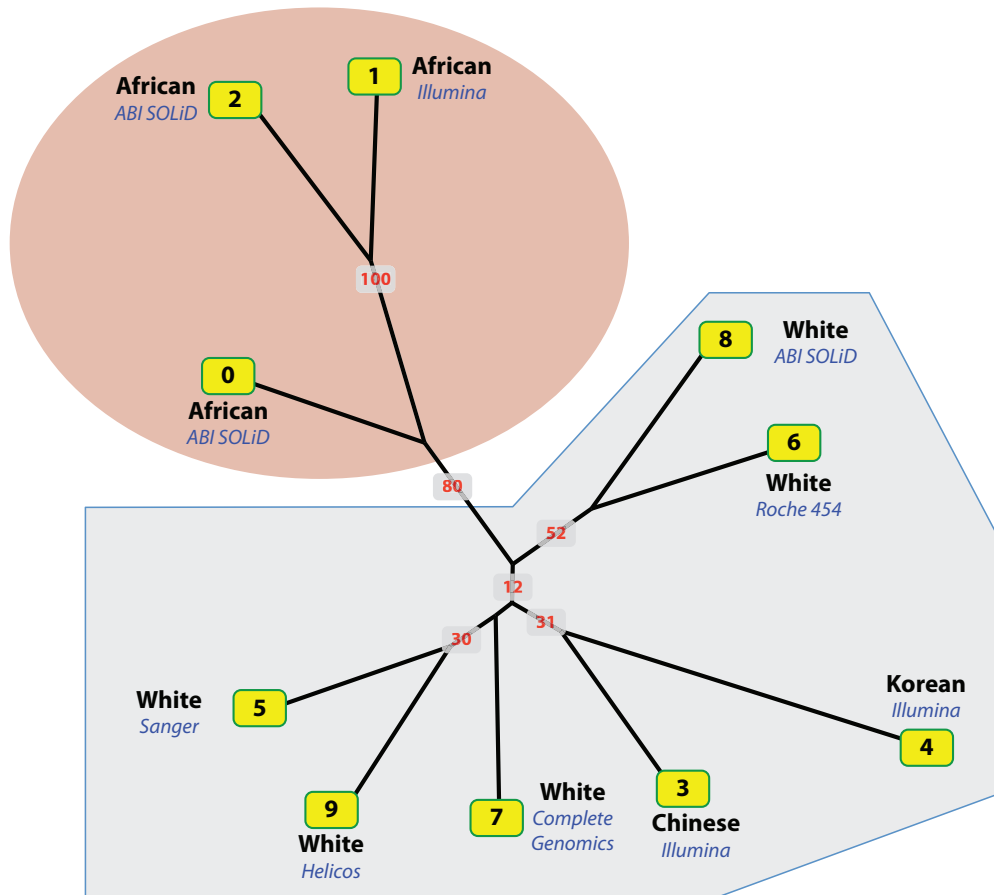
African
ABI SOLiD
2

1
African
Illumina

100

0
African
ABI SOLiD

8
White
ABI SOLiD

6
White
Roche 454

80

52

12

31

30

White
Sanger
5

Korean
Illumina
4

9
White
Helicos

7
White
Complete Genomics

3
Chinese
Illumina